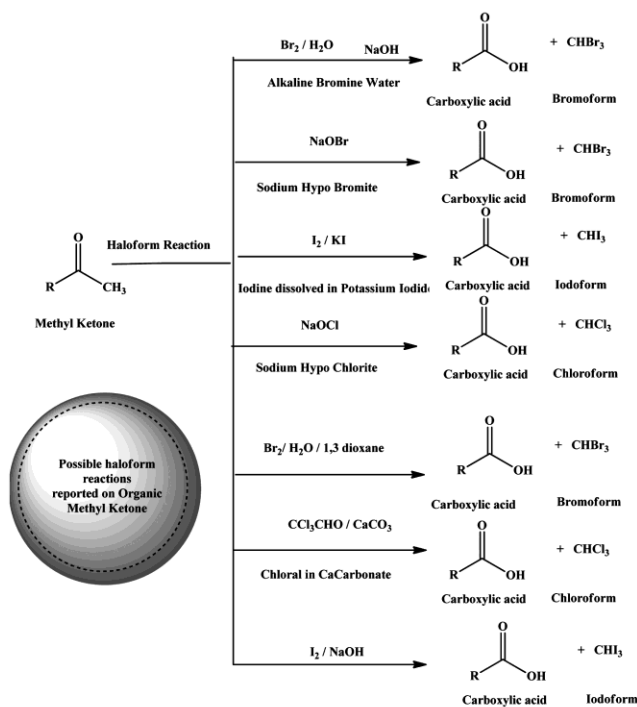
O

R CH$_3$

Methyl Ketone

Haloform Reaction

Possible haloform reactions reported on Organic Methyl Ketone

$Br_2$ / $H_2O$ NaOH

Alkaline Bromine Water

O

R OH

Carboxylic acid

+ $CHBr_3$

Bromoform

NaOBr

Sodium Hypo Bromite

O

R OH

Carboxylic acid

+ $CHBr_3$

Bromoform

$I_2$ / KI

Iodine dissolved in Potassium Iodid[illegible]

O

R OH

Carboxylic acid

+ $CHI_3$

Iodoform

NaOCl

Sodium Hypo Chlorite

O

R OH

Carboxylic acid

+ $CHCl_3$

Chloroform

$Br_2$/ $H_2O$ / 1,3 dioxane

O

R OH

Carboxylic acid

+ $CHBr_3$

Bromoform

$CCl_3CHO$ / $CaCO_3$

Chloral in CaCarbonate

O

R OH

Carboxylic acid

+ $CHCl_3$

Chloroform

$I_2$ / NaOH

O

R OH

Carboxylic acid

+ $CHI_3$

Iodoform